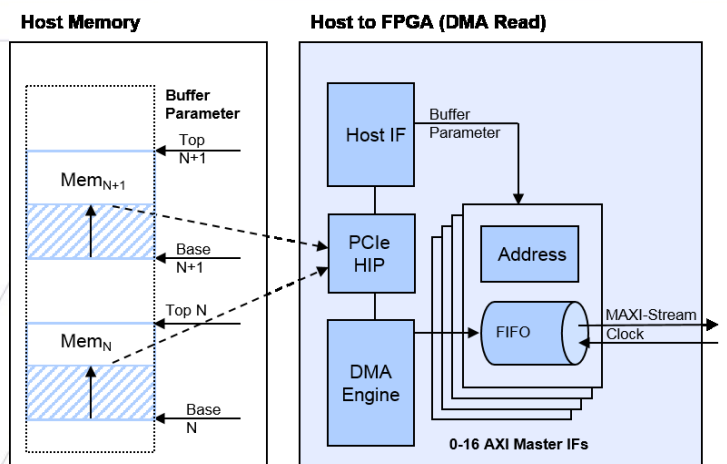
Host Memory

Buffer Parameter

Top N+1

$Mem_{N+1}$

Base N+1

Top N

$Mem_N$

Base N

Host to FPGA (DMA Read)

Host IF

Buffer Parameter

PCIe HIP

Address

FIFO

MAXI-Stream

Clock

DMA Engine

0-16 AXI Master IFs